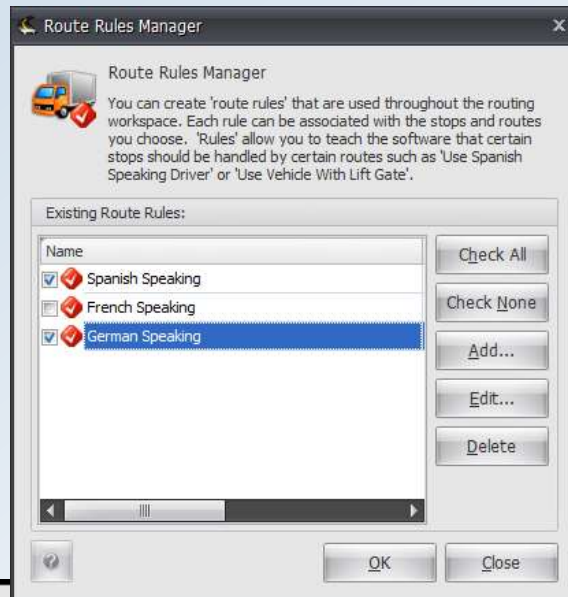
Route Rules Manager

Route Rules Manager

You can create 'route rules' that are used throughout the routing workspace. Each rule can be associated with the stops and routes you choose. 'Rules' allow you to teach the software that certain stops should be handled by certain routes such as 'Use Spanish Speaking Driver' or 'Use Vehicle With Lift Gate'.

Existing Route Rules:

| Name |
|---|
| Spanish Speaking |
| French Speaking |
| German Speaking |

Check All
Check None
Add...
Edit...
Delete

OK
Close